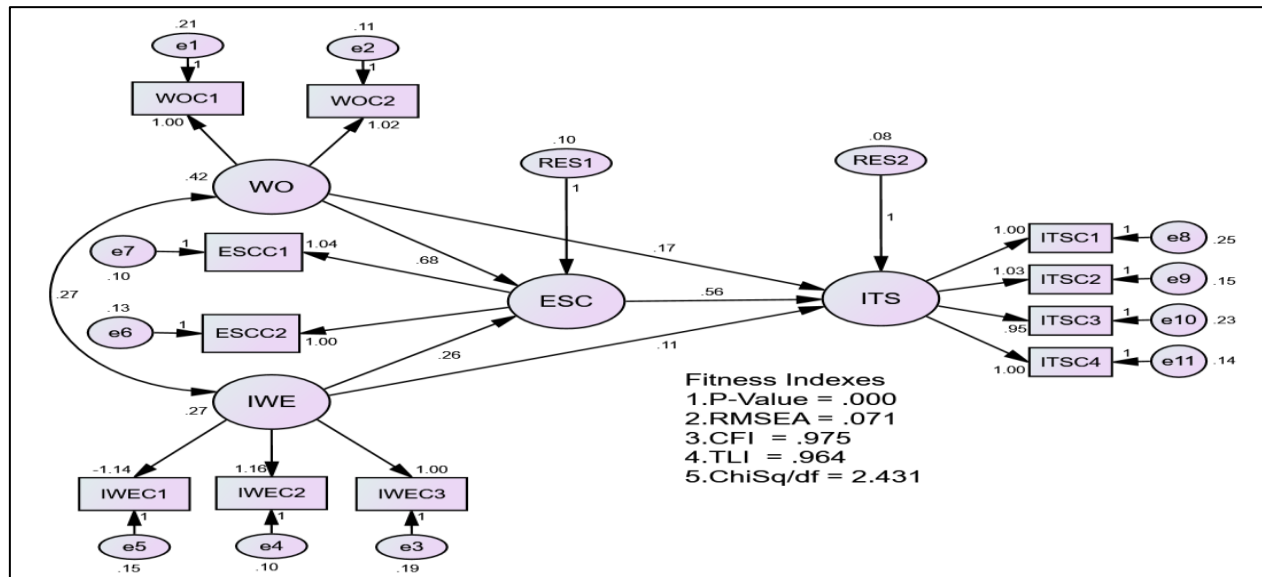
.21
e1
1
WOC1
1.00

.11
e2
1
WOC2
1.02

.10
RES1
1

.08
RES2
1

.42
WO

e7
1
ESCC1
1.04
.10

.68

.17

1.00
ITSC1
1
e8
.25

1.03
ITSC2
1
e9
.15

.27

.13
e6
1
ESCC2
1.00

ESC

.56

ITS

.95
ITSC3
1
e10
.23

1.00
ITSC4
1
e11
.14

.26

.11

IWE
.27

Fitness Indexes
1.P-Value = .000
2.RMSEA = .071
3.CFI = .975
4.TLI = .964
5.ChiSq/df = 2.431

-1.14
IWEC1
1
e5
.15

1.16
IWEC2
1
e4
.10

1.00
IWEC3
1
e3
.19